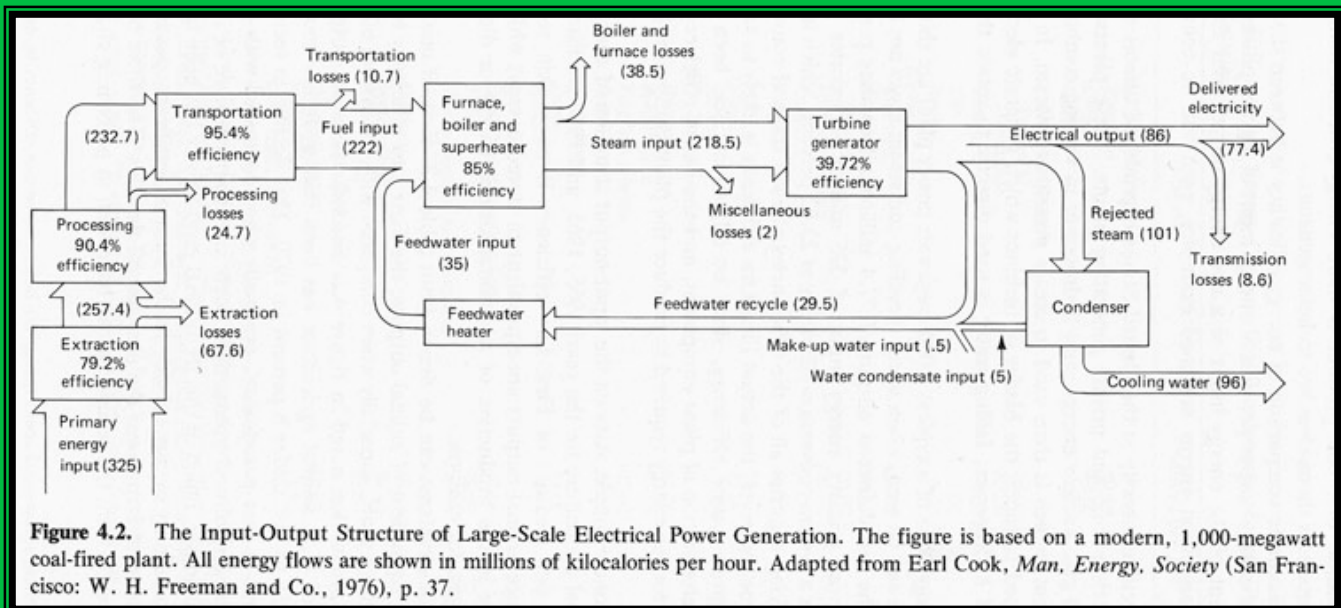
Primary energy input (325)

Extraction 79.2% efficiency

Extraction losses (67.6)

(257.4)

Processing 90.4% efficiency

Processing losses (24.7)

(232.7)

Transportation 95.4% efficiency

Transportation losses (10.7)

Fuel input (222)

Furnace, boiler and superheater 85% efficiency

Boiler and furnace losses (38.5)

Steam input (218.5)

Miscellaneous losses (2)

Feedwater input (35)

Feedwater heater

Turbine generator 39.72% efficiency

Electrical output (86)

Delivered electricity

(77.4)

Transmission losses (8.6)

Rejected steam (101)

Condenser

Feedwater recycle (29.5)

Make-up water input (.5)

Water condensate input (5)

Cooling water (96)

**Figure 4.2.** The Input-Output Structure of Large-Scale Electrical Power Generation. The figure is based on a modern, 1,000-megawatt coal-fired plant. All energy flows are shown in millions of kilocalories per hour. Adapted from Earl Cook, *Man, Energy, Society* (San Francisco: W. H. Freeman and Co., 1976), p. 37.